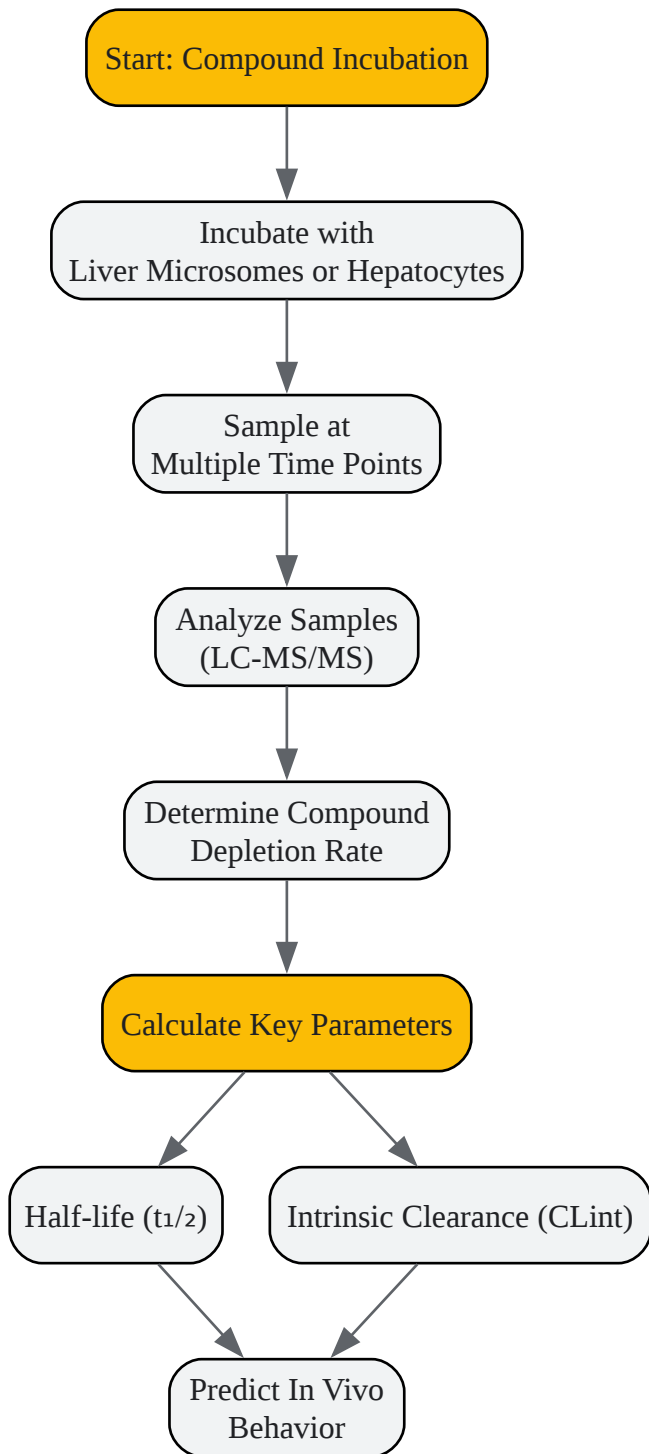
Start: Compound Incubation

Incubate with
Liver Microsomes or Hepatocytes

Sample at
Multiple Time Points

Analyze Samples
(LC-MS/MS)

Determine Compound
Depletion Rate

Calculate Key Parameters

Half-life (t₁/₂)

Intrinsic Clearance (CLint)

Predict In Vivo
Behavior